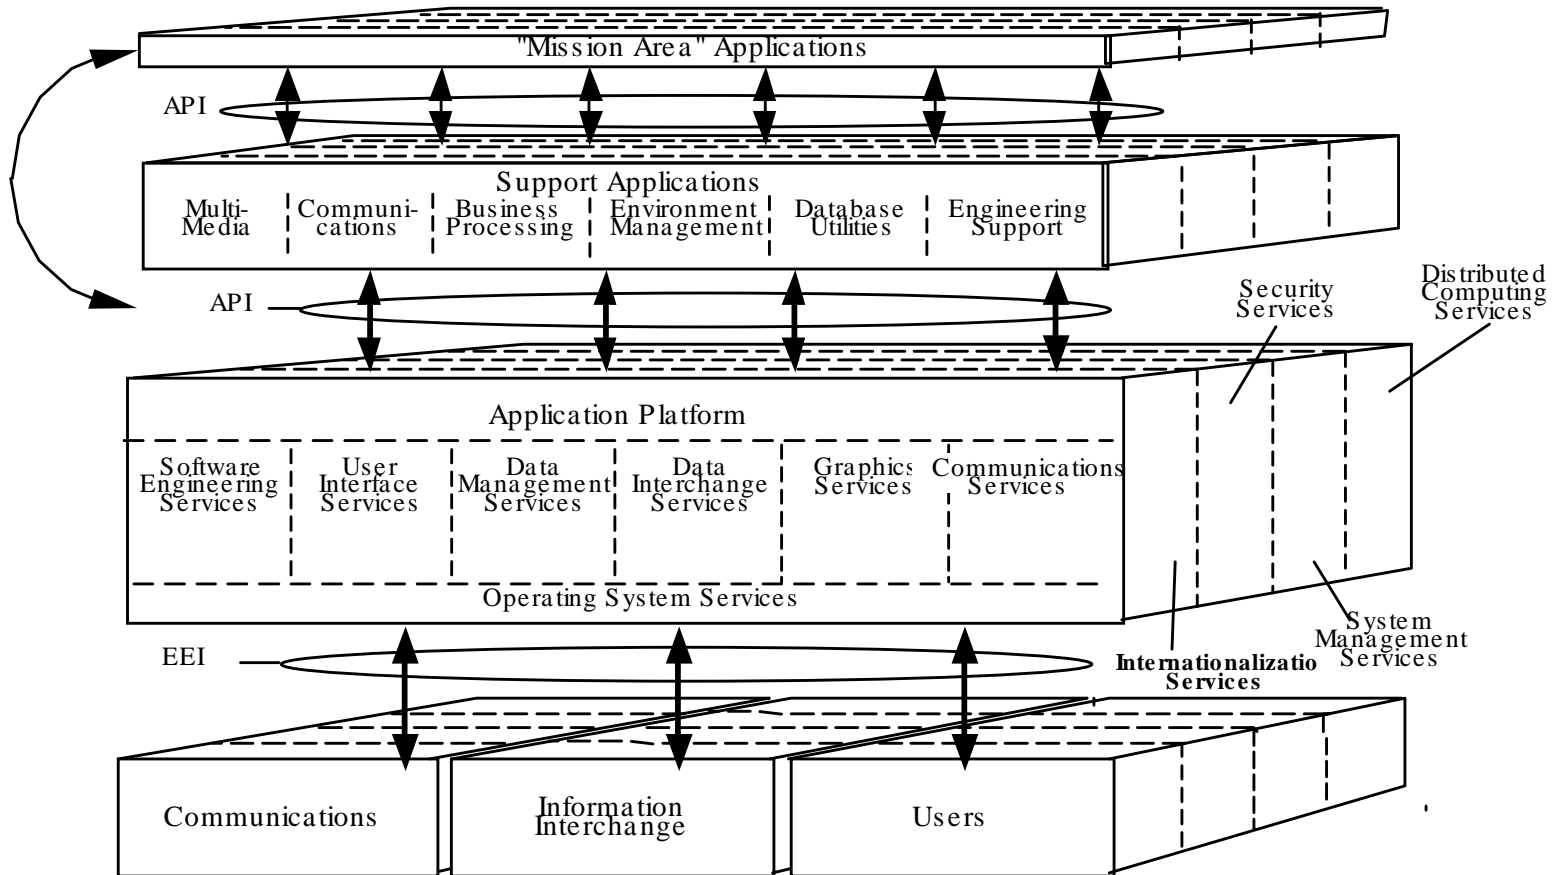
"Mission Area" Applications

API

Support Applications

Multi-Media

Communications

Business Processing

Environment Management

Database Utilities

Engineering Support

API

Security Services

Distributed Computing Services

Application Platform

Software Engineering Services

User Interface Services

Data Management Services

Data Interchange Services

Graphics Services

Communications Services

Operating System Services

EEI

System Management Services

Internationalizatio Services

Communications

Information Interchange

Users